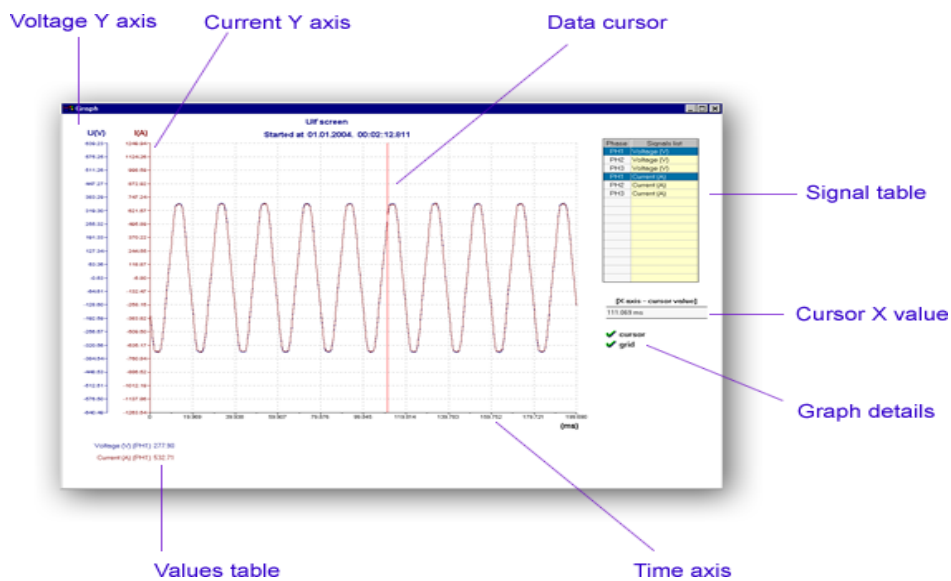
Voltage Y axis

Current Y axis

Data cursor

Graph

U/I screen
Started at 01.01.2004. 00:02:12.811

U(V)

I(A)

| Phase | Signals list |
|---|---|
| PH1 | Voltage (V) |
| PH2 | Voltage (V) |
| PH3 | Voltage (V) |
| PH1 | Current (A) |
| PH2 | Current (A) |
| PH3 | Current (A) |

Signal table

[X axis - cursor value]
111.069 ms

Cursor X value

cursor
grid

Graph details

(ms)

Voltage (V) (PH1): 277.90
Current (A) (PH1): 532.71

Values table

Time axis